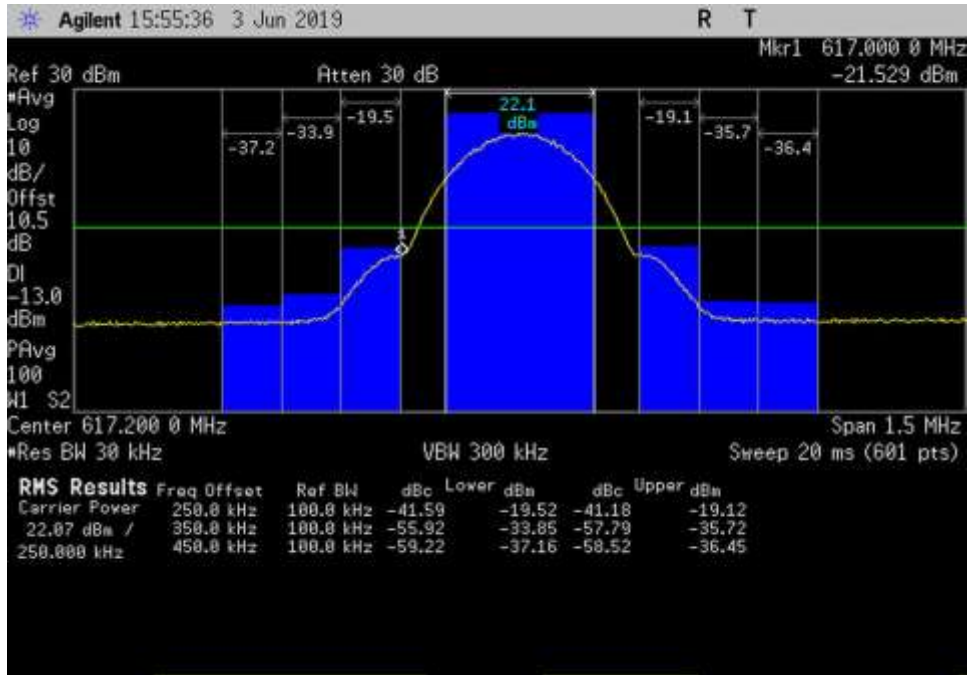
Agilent 15:55:36 3 Jun 2019 R T

Mkr1 617.000 0 MHz
Ref 30 dBm Atten 30 dB -21.529 dBm
#Avg
Log
10
dB/
Offst
10.5
dB
Dl
-13.0
dBm
PAvg
100
W1 S2

-37.2 -33.9 -19.5 22.1 dBm -19.1 -35.7 -36.4

1

Center 617.200 0 MHz Span 1.5 MHz
#Res BW 30 kHz VBW 300 kHz Sweep 20 ms (601 pts)

RMS Results Freq Offset Ref BW dBc Lower dBm dBc Upper dBm

| | Freq Offset | Ref BW | dBc | Lower dBm | dBc | Upper dBm |
|---|---|---|---|---|---|---|
| Carrier Power | 250.0 kHz | 100.0 kHz | -41.59 | -19.52 | -41.18 | -19.12 |
| 22.07 dBm / | 350.0 kHz | 100.0 kHz | -55.92 | -33.85 | -57.79 | -35.72 |
| 250.000 kHz | 450.0 kHz | 100.0 kHz | -59.22 | -37.16 | -58.52 | -36.45 |